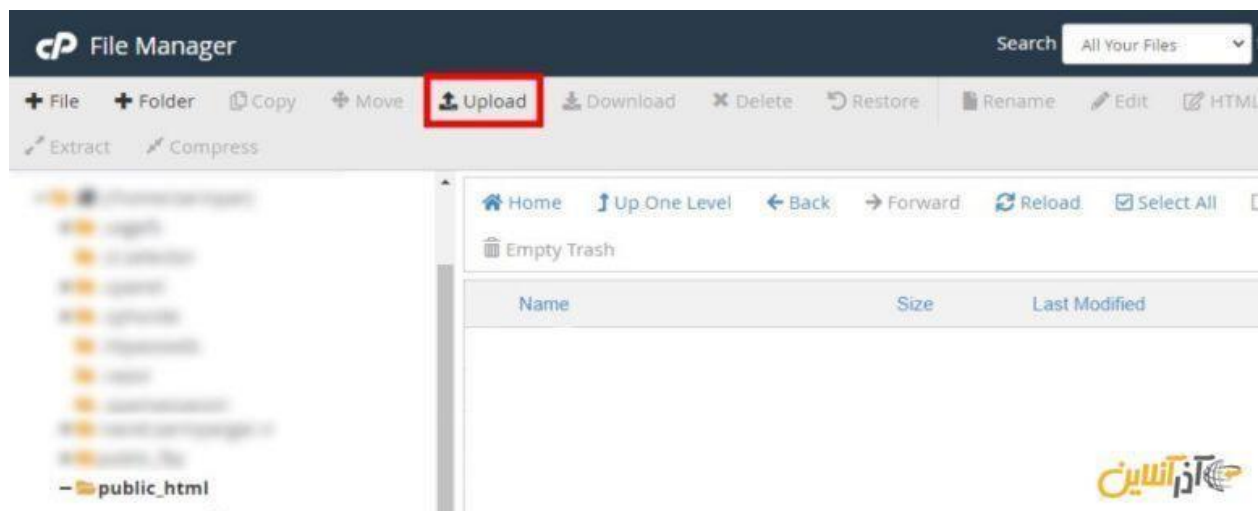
File Manager

Search All Your Files

+ File + Folder Copy Move Upload Download Delete Restore Rename Edit HTML

Extract Compress

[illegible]
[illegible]
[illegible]
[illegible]
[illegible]
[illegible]
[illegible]
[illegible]
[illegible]
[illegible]
- public_html

Home Up One Level Back Forward Reload Select All

Empty Trash

| Name | Size | Last Modified |
|---|---|---|

آذرآنلاین